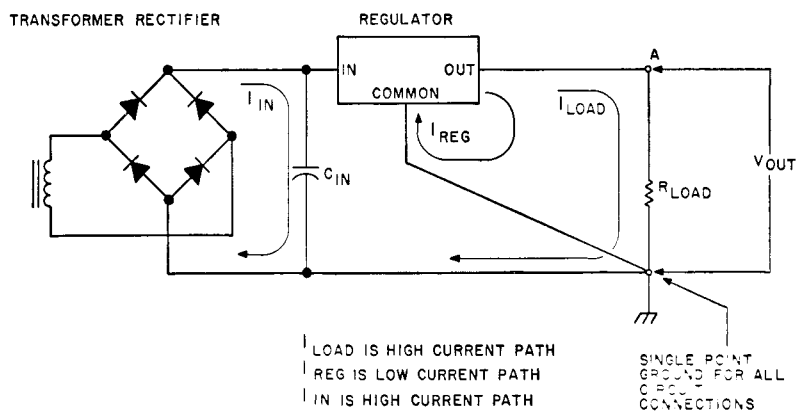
TRANSFORMER RECTIFIER

REGULATOR

IN

OUT

COMMON

A

$I_{IN}$

$I_{REG}$

$I_{LOAD}$

$C_{IN}$

$R_{LOAD}$

$V_{OUT}$

$I_{LOAD}$ IS HIGH CURRENT PATH
$I_{REG}$ IS LOW CURRENT PATH
$I_{IN}$ IS HIGH CURRENT PATH

SINGLE POINT GROUND FOR ALL CIRCUIT CONNECTIONS